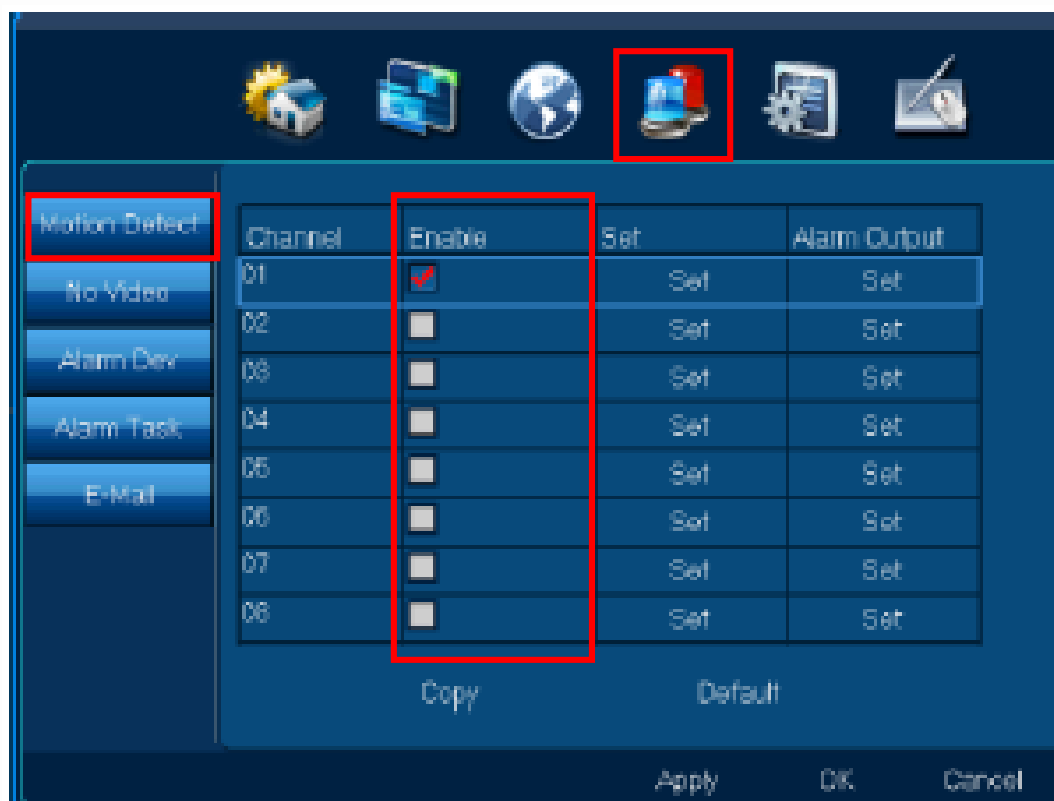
Motion Detect

No Video

Alarm Dev

Alarm Task

E-Mail

| Channel | Enable | Set | Alarm Output |
|---|---|---|---|
| 01 | ☑ | Set | Set |
| 02 | ☐ | Set | Set |
| 03 | ☐ | Set | Set |
| 04 | ☐ | Set | Set |
| 05 | ☐ | Set | Set |
| 06 | ☐ | Set | Set |
| 07 | ☐ | Set | Set |
| 08 | ☐ | Set | Set |

Copy Default

Apply OK Cancel